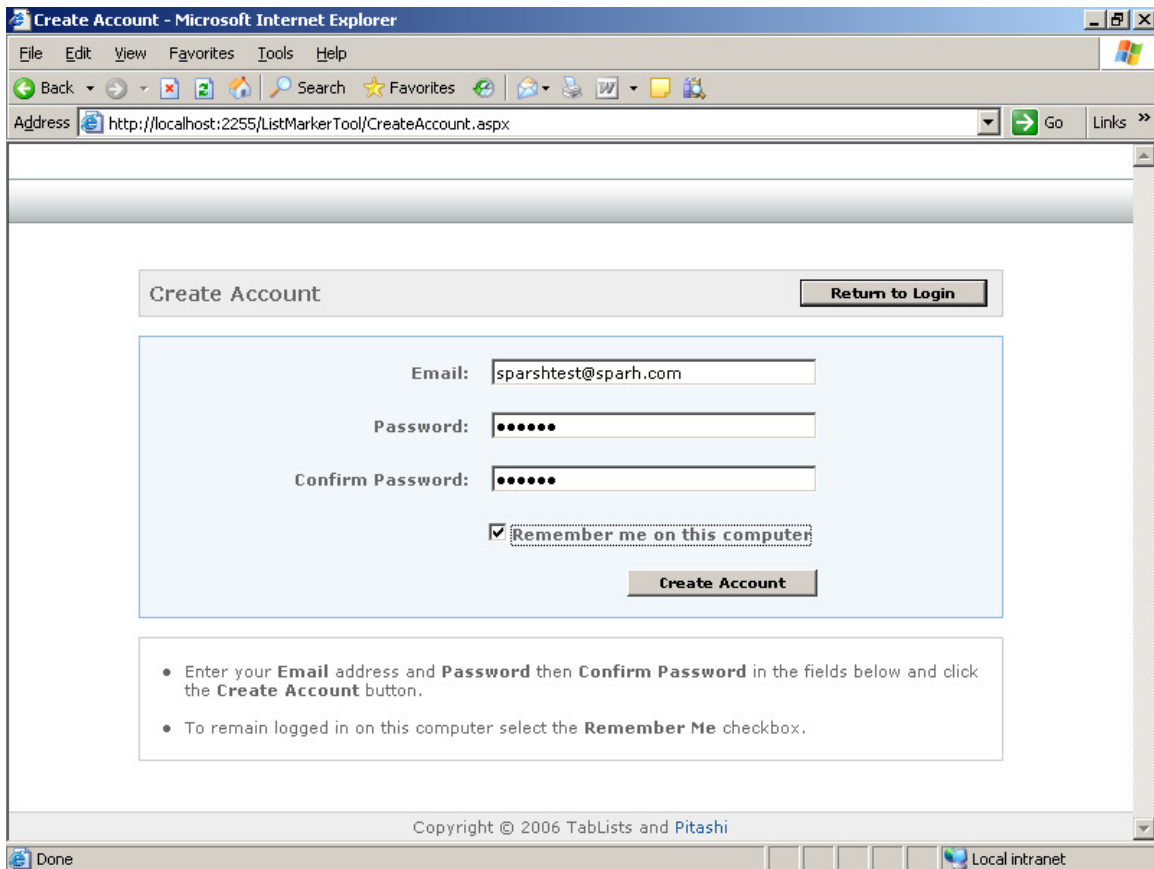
Create Account - Microsoft Internet Explorer

File Edit View Favorites Tools Help

Back Search Favorites

Address http://localhost:2255/ListMarkerTool/CreateAccount.aspx Go Links »

Create Account

Return to Login

Email: sparshtest@sparh.com

Password: ••••••

Confirm Password: ••••••

Remember me on this computer

Create Account

• Enter your **Email** address and **Password** then **Confirm Password** in the fields below and click the **Create Account** button.

• To remain logged in on this computer select the **Remember Me** checkbox.

Copyright © 2006 TabLists and Pitashi

Done

Local intranet